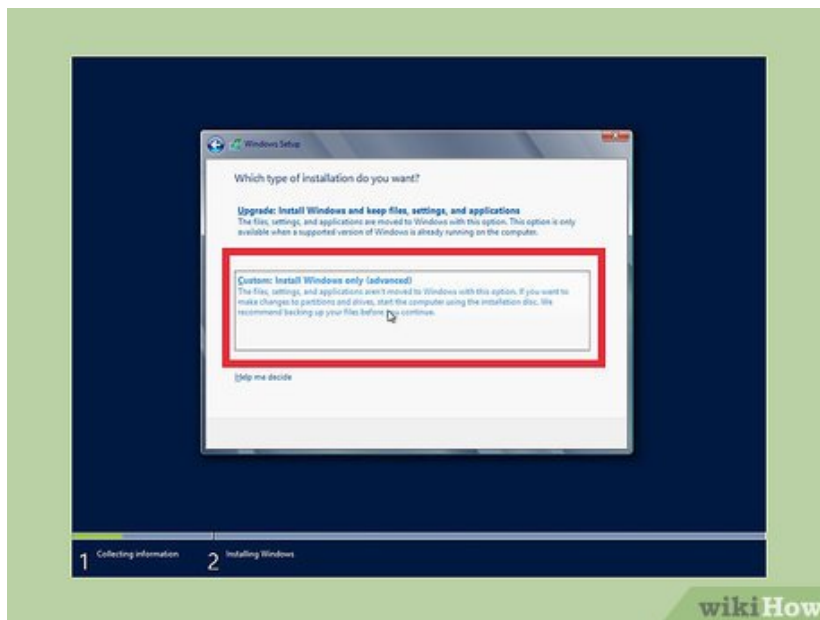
Windows Setup

Which type of installation do you want?

Upgrade: Install Windows and keep files, settings, and applications
The files, settings, and applications are moved to Windows with this option. This option is only available when a supported version of Windows is already running on the computer.

Custom: Install Windows only (advanced)
The files, settings, and applications aren't moved to Windows with this option. If you want to make changes to partitions and drives, start the computer using the installation disc. We recommend backing up your files before you continue.

Help me decide

1 Collecting information
2 Installing Windows

wikiHow